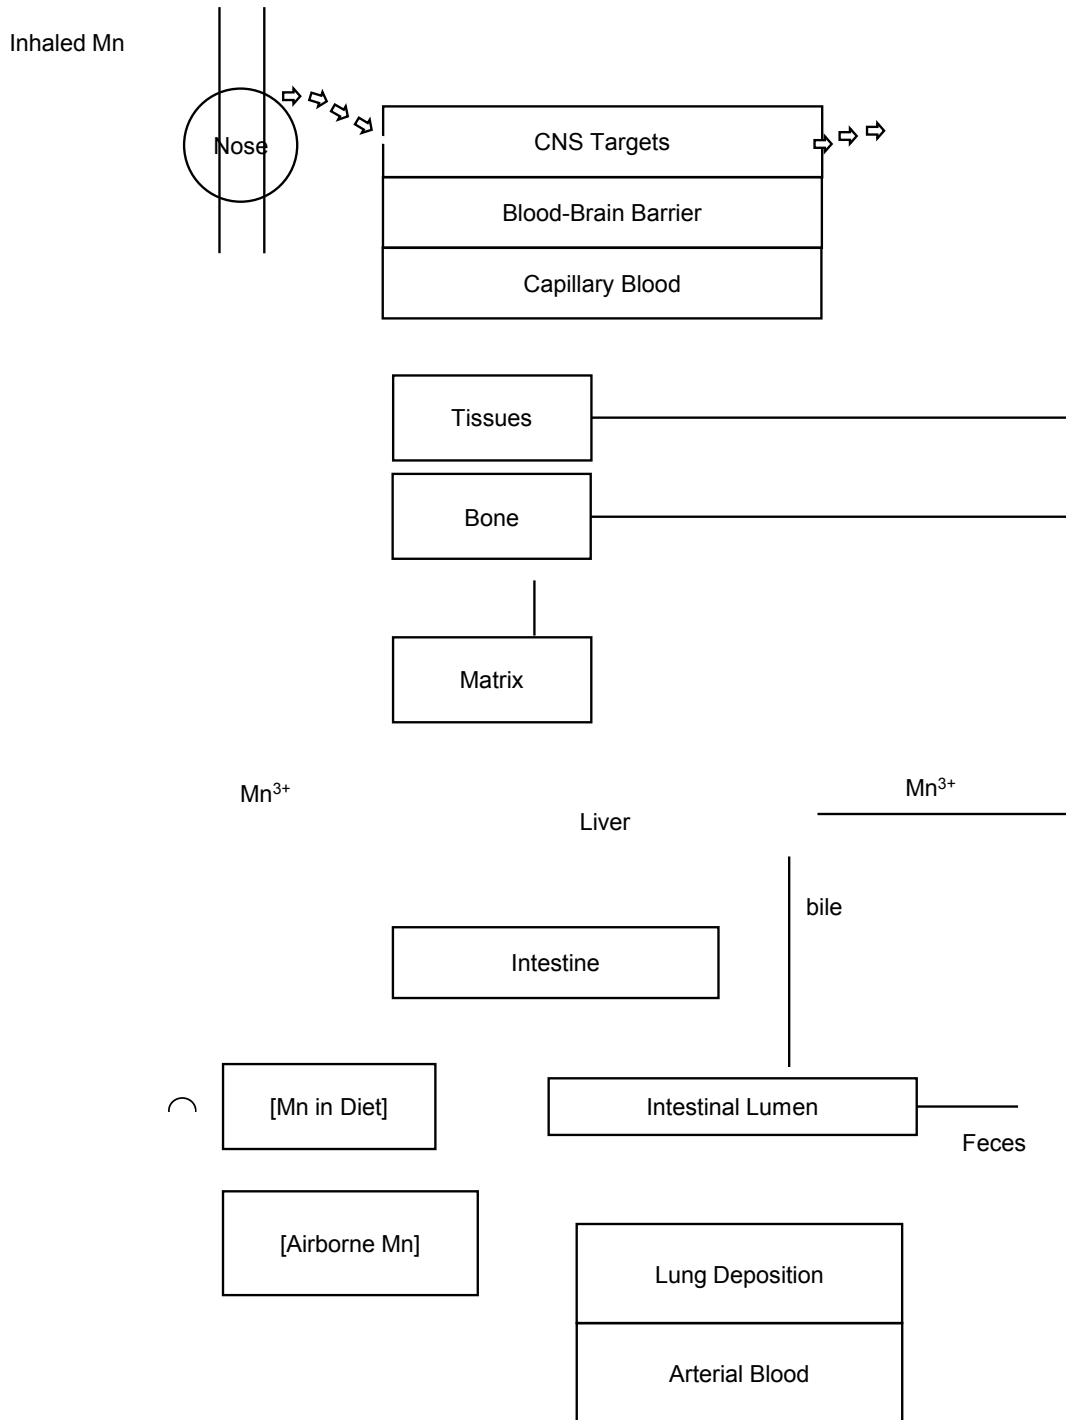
Inhaled Mn

Nose

CNS Targets

Blood-Brain Barrier

Capillary Blood

Tissues

Bone

Matrix

$Mn^{3+}$

$Mn^{3+}$

Liver

bile

Intestine

[Mn in Diet]

Intestinal Lumen

Feces

[Airborne Mn]

Lung Deposition

Arterial Blood